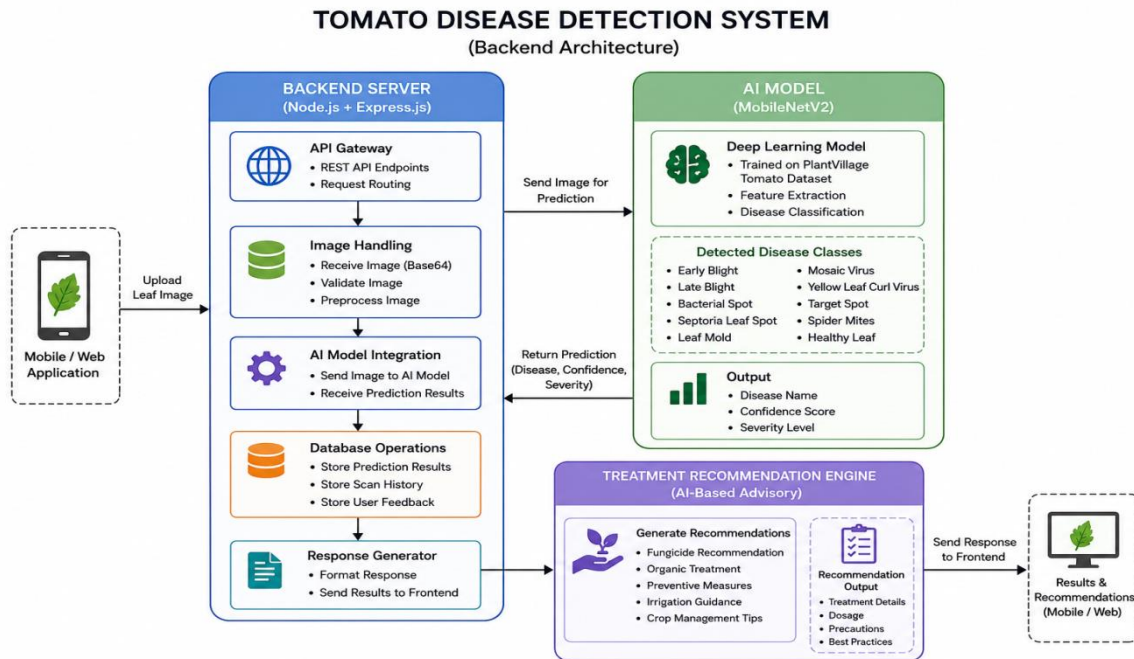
TOMATO DISEASE DETECTION SYSTEM
(Backend Architecture)

Mobile / Web Application

Upload Leaf Image

BACKEND SERVER
(Node.js + Express.js)

API Gateway
• REST API Endpoints
• Request Routing

Image Handling
• Receive Image (Base64)
• Validate Image
• Preprocess Image

AI Model Integration
• Send Image to AI Model
• Receive Prediction Results

Database Operations
• Store Prediction Results
• Store Scan History
• Store User Feedback

Response Generator
• Format Response
• Send Results to Frontend

Send Image for Prediction

AI MODEL
(MobileNetV2)

Deep Learning Model
• Trained on PlantVillage Tomato Dataset
• Feature Extraction
• Disease Classification

Detected Disease Classes
• Early Blight
• Late Blight
• Bacterial Spot
• Septoria Leaf Spot
• Leaf Mold
• Mosaic Virus
• Yellow Leaf Curl Virus
• Target Spot
• Spider Mites
• Healthy Leaf

Return Prediction (Disease, Confidence, Severity)

Output
• Disease Name
• Confidence Score
• Severity Level

TREATMENT RECOMMENDATION ENGINE
(AI-Based Advisory)

Generate Recommendations
• Fungicide Recommendation
• Organic Treatment
• Preventive Measures
• Irrigation Guidance
• Crop Management Tips

Recommendation Output
• Treatment Details
• Dosage
• Precautions
• Best Practices

Send Response to Frontend

Results & Recommendations (Mobile / Web)